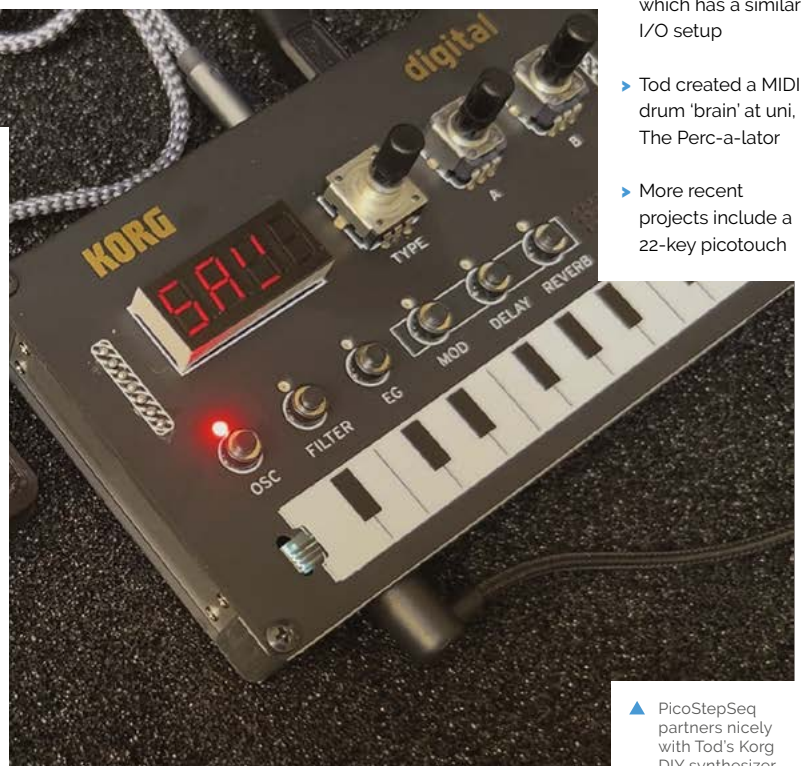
which has a similar I/O setup

Tod created a MIDI drum 'brain' at uni, The Perc-a-lator

More recent projects include a 22-key picotouch

digital

KORG

TYPE

A

B

SAW

MOD

DELAY

REVERB

OSC

FILTER

EG

PicoStepSeq partners nicely with Tod's Korg DIY synthesizer